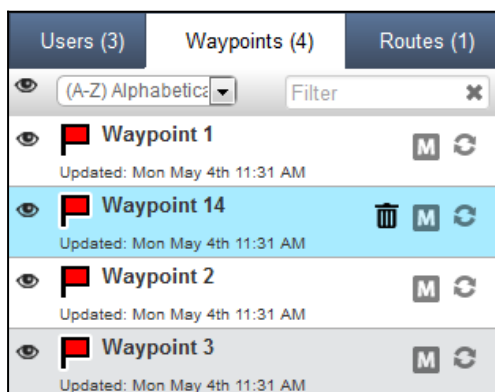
Users (3)
Waypoints (4)
Routes (1)

(A-Z) Alphabetica
Filter

Waypoint 1
Updated: Mon May 4th 11:31 AM
M

Waypoint 14
Updated: Mon May 4th 11:31 AM
M

Waypoint 2
Updated: Mon May 4th 11:31 AM
M

Waypoint 3
Updated: Mon May 4th 11:31 AM
M